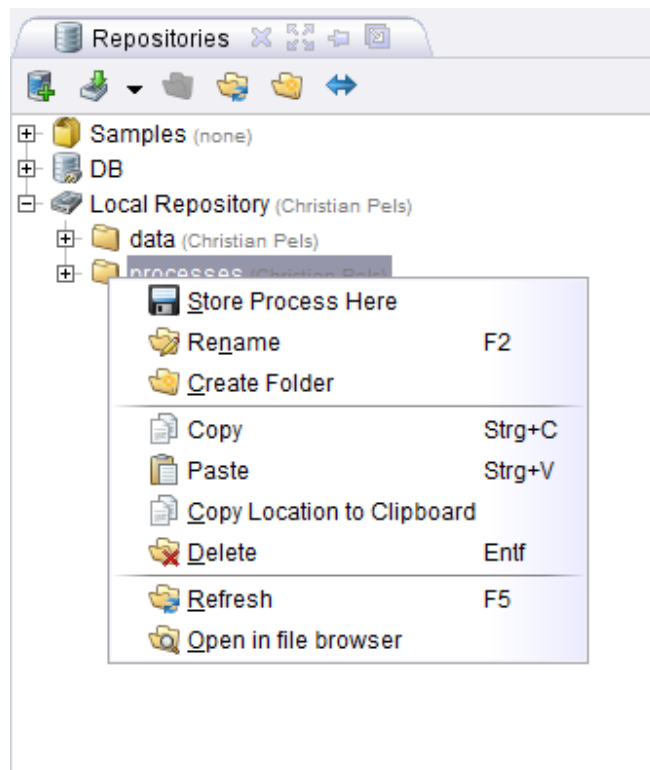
Repositories

Samples (none)
DB
Local Repository (Christian Pels)
data (Christian Pels)
processes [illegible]

Store Process Here
Rename F2
Create Folder
Copy Strg+C
Paste Strg+V
Copy Location to Clipboard
Delete Entf
Refresh F5
Open in file browser